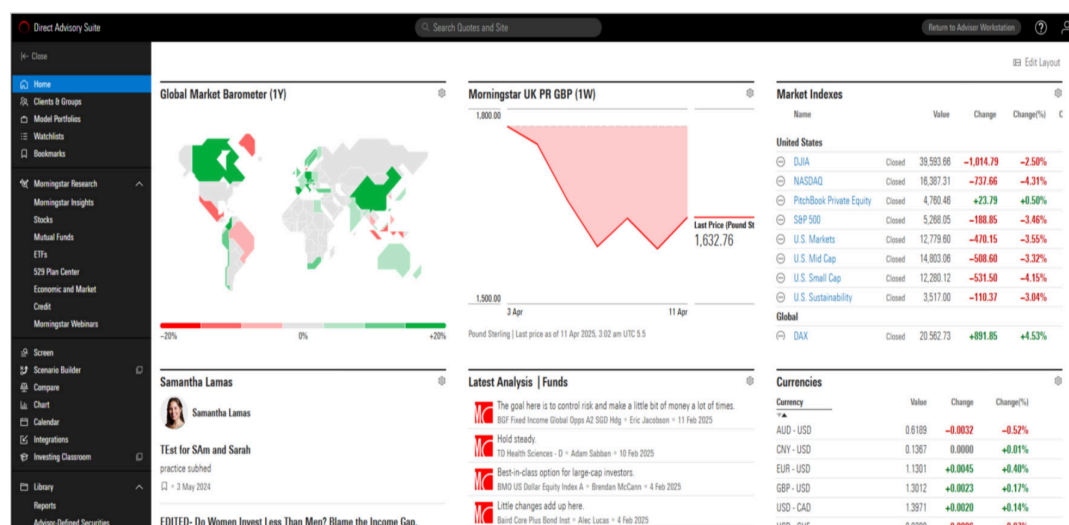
Direct Advisory Suite

Search Quotes and Site

Return to Advisor Workstation

Close

Home
Clients & Groups
Model Portfolios
Watchlists
Bookmarks

Morningstar Research
Morningstar Insights
Stocks
Mutual Funds
ETFs
529 Plan Center
Economic and Market
Credit
Morningstar Webinars

Screen
Scenario Builder
Compare
Chart
Calendar
Integrations
Investing Classroom

Library
Reports
Advisor-Defined Securities

Edit Layout

Global Market Barometer (1Y)

−20%
0%
+20%

Morningstar UK PR GBP (1W)

1,800.00
1,500.00
3 Apr
11 Apr
Last Price (Pound St
1,632.76

Pound Sterling | Last price as of 11 Apr 2025, 3:02 am UTC 5.5

Market Indexes

| Name | | Value | Change | Change(%) |
|---|---|---|---|---|
| United States | | | | |
| DJIA | Closed | 39,593.66 | −1,014.79 | −2.50% |
| NASDAQ | Closed | 16,387.31 | −737.66 | −4.31% |
| PitchBook Private Equity | Closed | 4,760.46 | +23.79 | +0.50% |
| S&P 500 | Closed | 5,268.05 | −188.85 | −3.46% |
| U.S. Markets | Closed | 12,779.60 | −470.15 | −3.55% |
| U.S. Mid Cap | Closed | 14,803.06 | −508.60 | −3.32% |
| U.S. Small Cap | Closed | 12,280.12 | −531.50 | −4.15% |
| U.S. Sustainability | Closed | 3,517.00 | −110.37 | −3.04% |
| Global | | | | |
| DAX | Closed | 20,562.73 | +891.85 | +4.53% |

Samantha Lamas

Samantha Lamas

TEst for SAm and Sarah
practice subhed
3 May 2024

EDITED- Do Women Invest Less Than Men? Blame the Income Gap.

Latest Analysis | Funds

The goal here is to control risk and make a little bit of money a lot of times.
BGF Fixed Income Global Opps A2 SGD Hdg • Eric Jacobson • 11 Feb 2025

Hold steady.
TD Health Sciences - D • Adam Sabban • 10 Feb 2025

Best-in-class option for large-cap investors.
BMO US Dollar Equity Index A • Brendan McCann • 4 Feb 2025

Little changes add up here.
Baird Core Plus Bond Inst • Alec Lucas • 4 Feb 2025

Currencies

| Currency | Value | Change | Change(%) |
|---|---|---|---|
| AUD - USD | 0.6189 | −0.0032 | −0.52% |
| CNY - USD | 0.1367 | 0.0000 | +0.01% |
| EUR - USD | 1.1301 | +0.0045 | +0.40% |
| GBP - USD | 1.3012 | +0.0023 | +0.17% |
| USD - CAD | 1.3971 | +0.0020 | +0.14% |